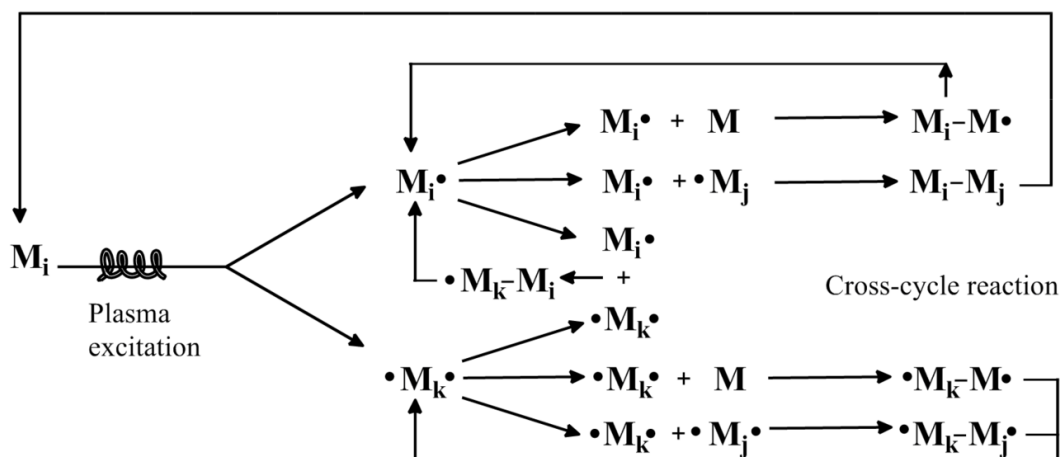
$M_i$

Plasma excitation

$M_i\bullet$

$M_i\bullet$ + $M$ → $M_i$–$M\bullet$

$M_i\bullet$ + $\bullet M_j$ → $M_i$–$M_j$

$M_i\bullet$

+

$\bullet M_k$–$M_i$

Cross-cycle reaction

$\bullet M_k\bullet$

$\bullet M_k\bullet$

$\bullet M_k\bullet$ + $M$ → $\bullet M_k$–$M\bullet$

$\bullet M_k\bullet$ + $\bullet M_j\bullet$ → $\bullet M_k$–$M_j\bullet$